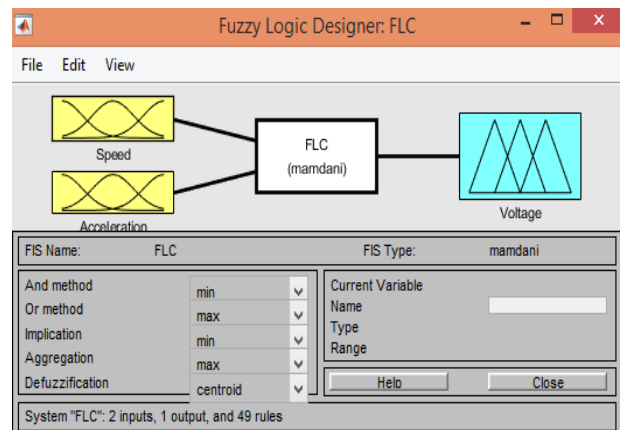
Fuzzy Logic Designer: FLC

File Edit View

Speed

Acceleration

FLC
(mamdani)

Voltage

FIS Name: FLC

FIS Type: mamdani

And method min
Or method max
Implication min
Aggregation max
Defuzzification centroid

Current Variable
Name
Type
Range

Help

Close

System "FLC": 2 inputs, 1 output, and 49 rules